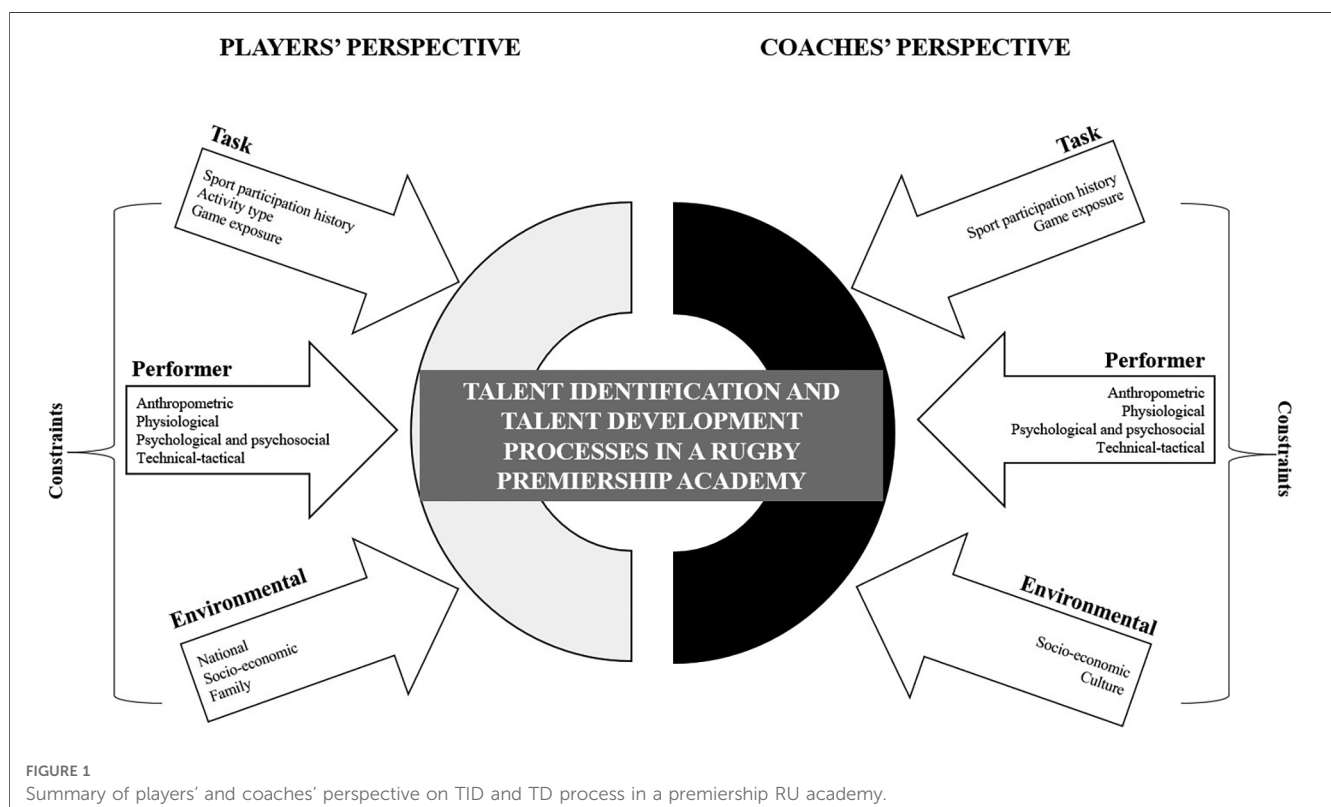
PLAYERS' PERSPECTIVE

COACHES' PERSPECTIVE

Task

Sport participation history
Activity type
Game exposure

Performer

Anthropometric
Physiological
Psychological and psychosocial
Technical-tactical

Environmental

National
Socio-economic
Family

Constraints

TALENT IDENTIFICATION AND TALENT DEVELOPMENT PROCESSES IN A RUGBY PREMIERSHIP ACADEMY

Task

Sport participation history
Game exposure

Performer

Anthropometric
Physiological
Psychological and psychosocial
Technical-tactical

Environmental

Socio-economic
Culture

Constraints

FIGURE 1
Summary of players' and coaches' perspective on TID and TD process in a premiership RU academy.